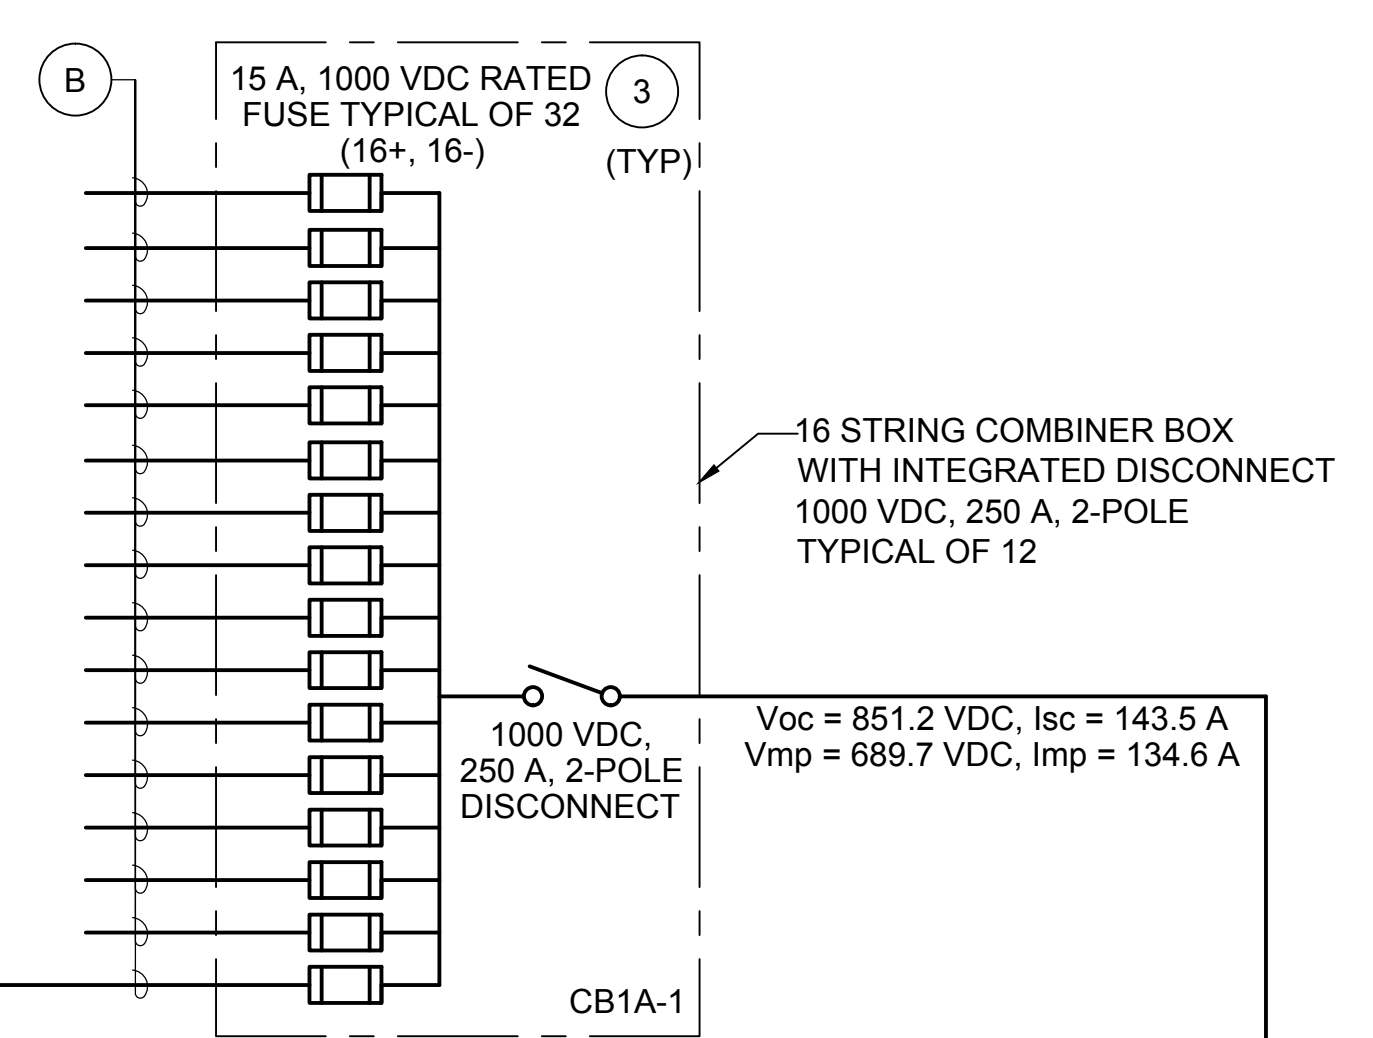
B

15 A, 1000 VDC RATED FUSE TYPICAL OF 32 (16+, 16-)

3

(TYP)

16 STRING COMBINER BOX WITH INTEGRATED DISCONNECT 1000 VDC, 250 A, 2-POLE TYPICAL OF 12

1000 VDC, 250 A, 2-POLE DISCONNECT

Voc = 851.2 VDC, Isc = 143.5 A
Vmp = 689.7 VDC, Imp = 134.6 A

CB1A-1